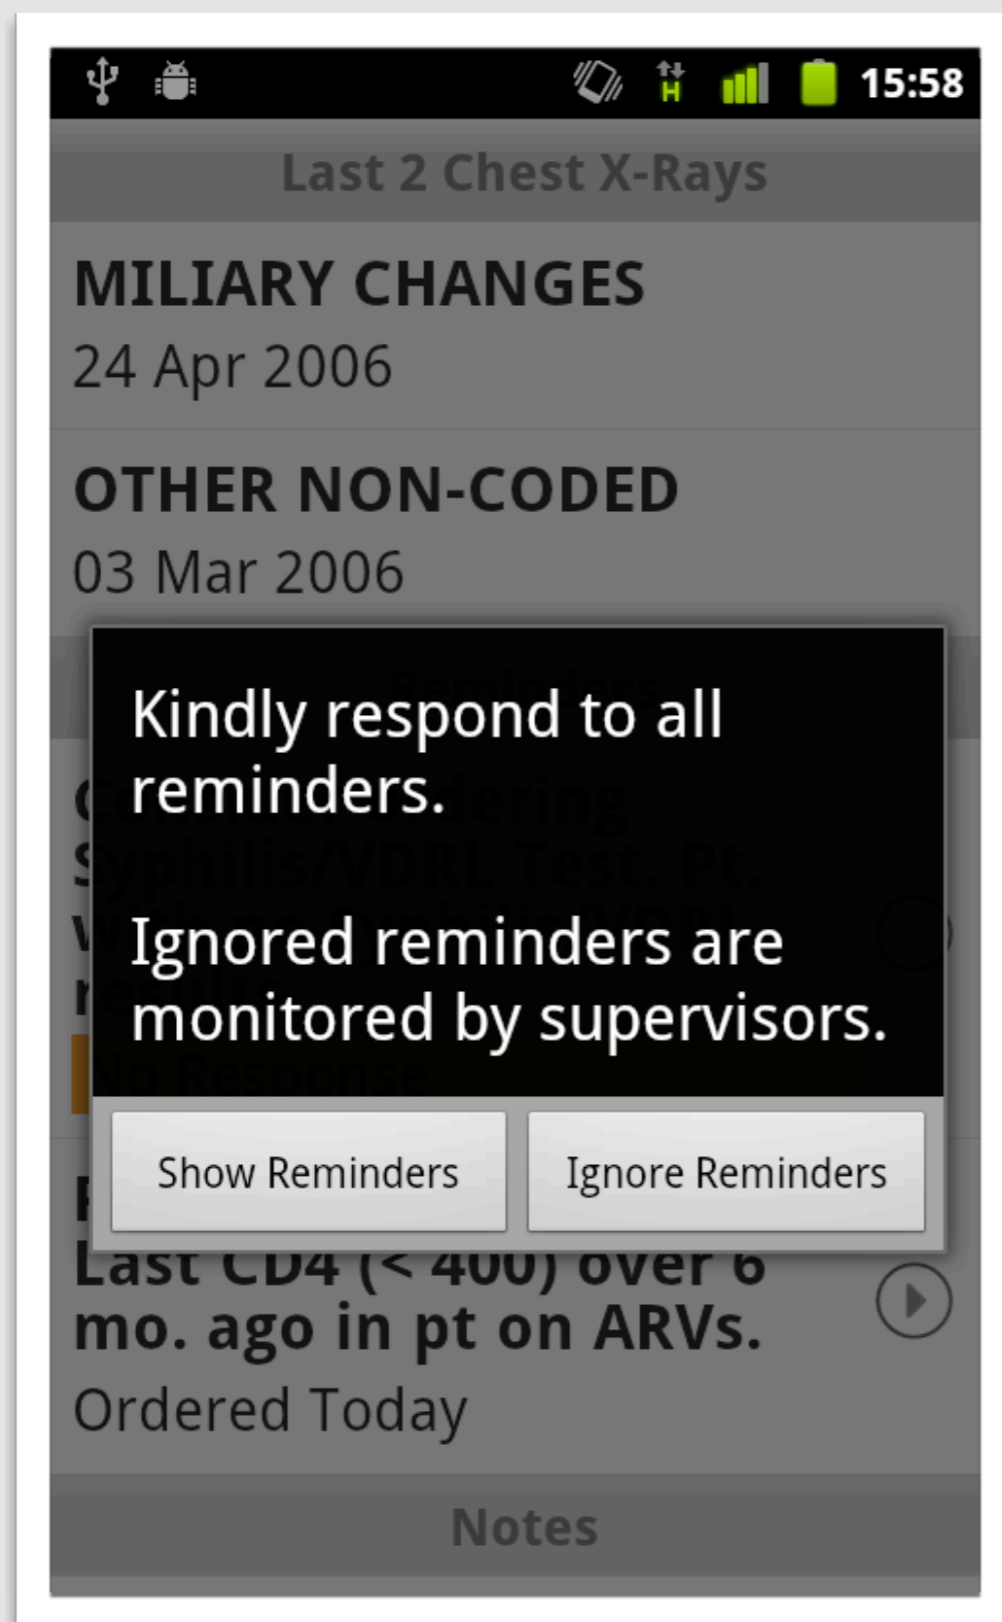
15:58

Last 2 Chest X-Rays

MILIARY CHANGES
24 Apr 2006

OTHER NON-CODED
03 Mar 2006

Kindly respond to all reminders.

Ignored reminders are monitored by supervisors.

Show Reminders

Ignore Reminders

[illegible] Last CD4 (< 400) over 6 mo. ago in pt on ARVs.
Ordered Today

Notes